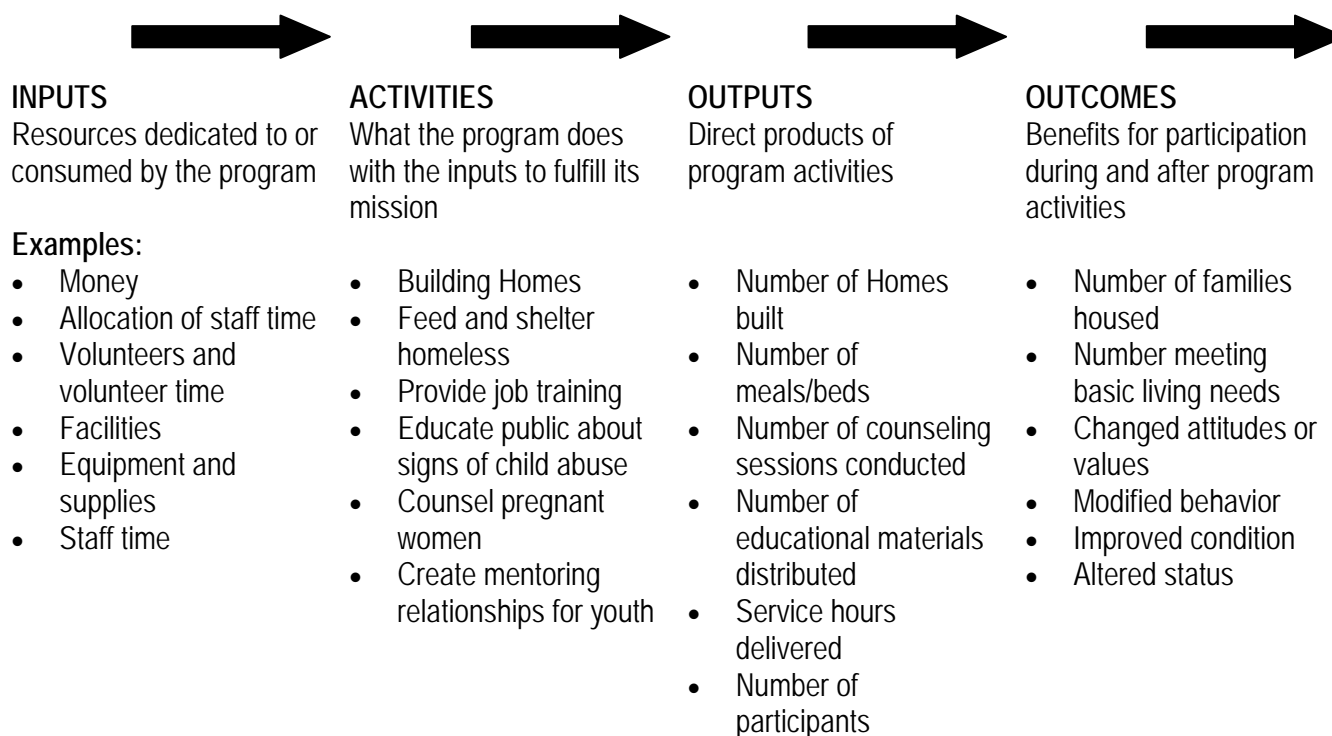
INPUTS
Resources dedicated to or consumed by the program

Examples:
- Money
- Allocation of staff time
- Volunteers and volunteer time
- Facilities
- Equipment and supplies
- Staff time

ACTIVITIES
What the program does with the inputs to fulfill its mission

- Building Homes
- Feed and shelter homeless
- Provide job training
- Educate public about signs of child abuse
- Counsel pregnant women
- Create mentoring relationships for youth

OUTPUTS
Direct products of program activities

- Number of Homes built
- Number of meals/beds
- Number of counseling sessions conducted
- Number of educational materials distributed
- Service hours delivered
- Number of participants

OUTCOMES
Benefits for participation during and after program activities

- Number of families housed
- Number meeting basic living needs
- Changed attitudes or values
- Modified behavior
- Improved condition
- Altered status